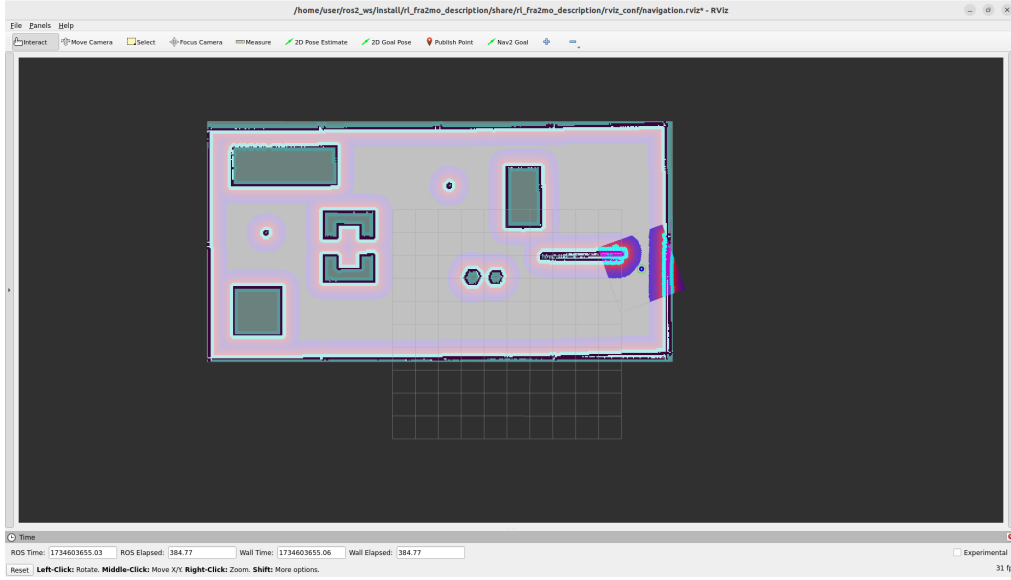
/home/user/ros2_ws/install/rl_fra2mo_description/share/rl_fra2mo_description/rviz_conf/navigation.rviz* - RViz

File Panels Help

Interact Move Camera Select Focus Camera Measure 2D Pose Estimate 2D Goal Pose Publish Point Nav2 Goal

Time

ROS Time: 1734603655.03 ROS Elapsed: 384.77 Wall Time: 1734603655.06 Wall Elapsed: 384.77

Experimental

Reset Left-Click: Rotate. Middle-Click: Move X/Y. Right-Click: Zoom. Shift: More options.

31 fps